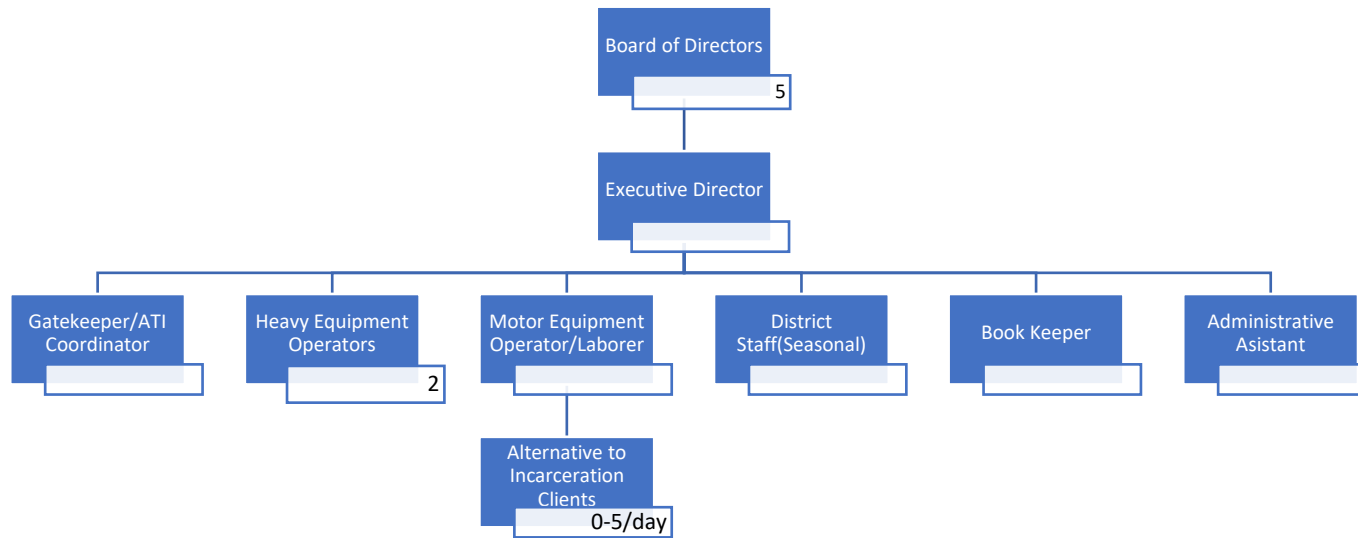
Board of Directors
5

Executive Director

Gatekeeper/ATI Coordinator

Heavy Equipment Operators
2

Motor Equipment Operator/Laborer

District Staff(Seasonal)

Book Keeper

Administrative Asistant

Alternative to Incarceration Clients
0-5/day